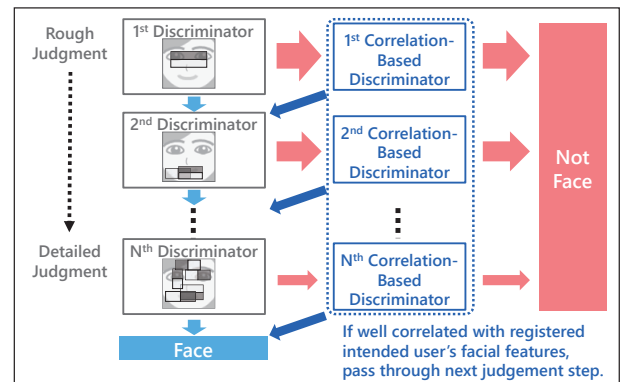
Rough Judgment

1st Discriminator

1st Correlation-Based Discriminator

2nd Discriminator

2nd Correlation-Based Discriminator

Not Face

Detailed Judgment

Nth Discriminator

Nth Correlation-Based Discriminator

Face

If well correlated with registered intended user's facial features, pass through next judgement step.